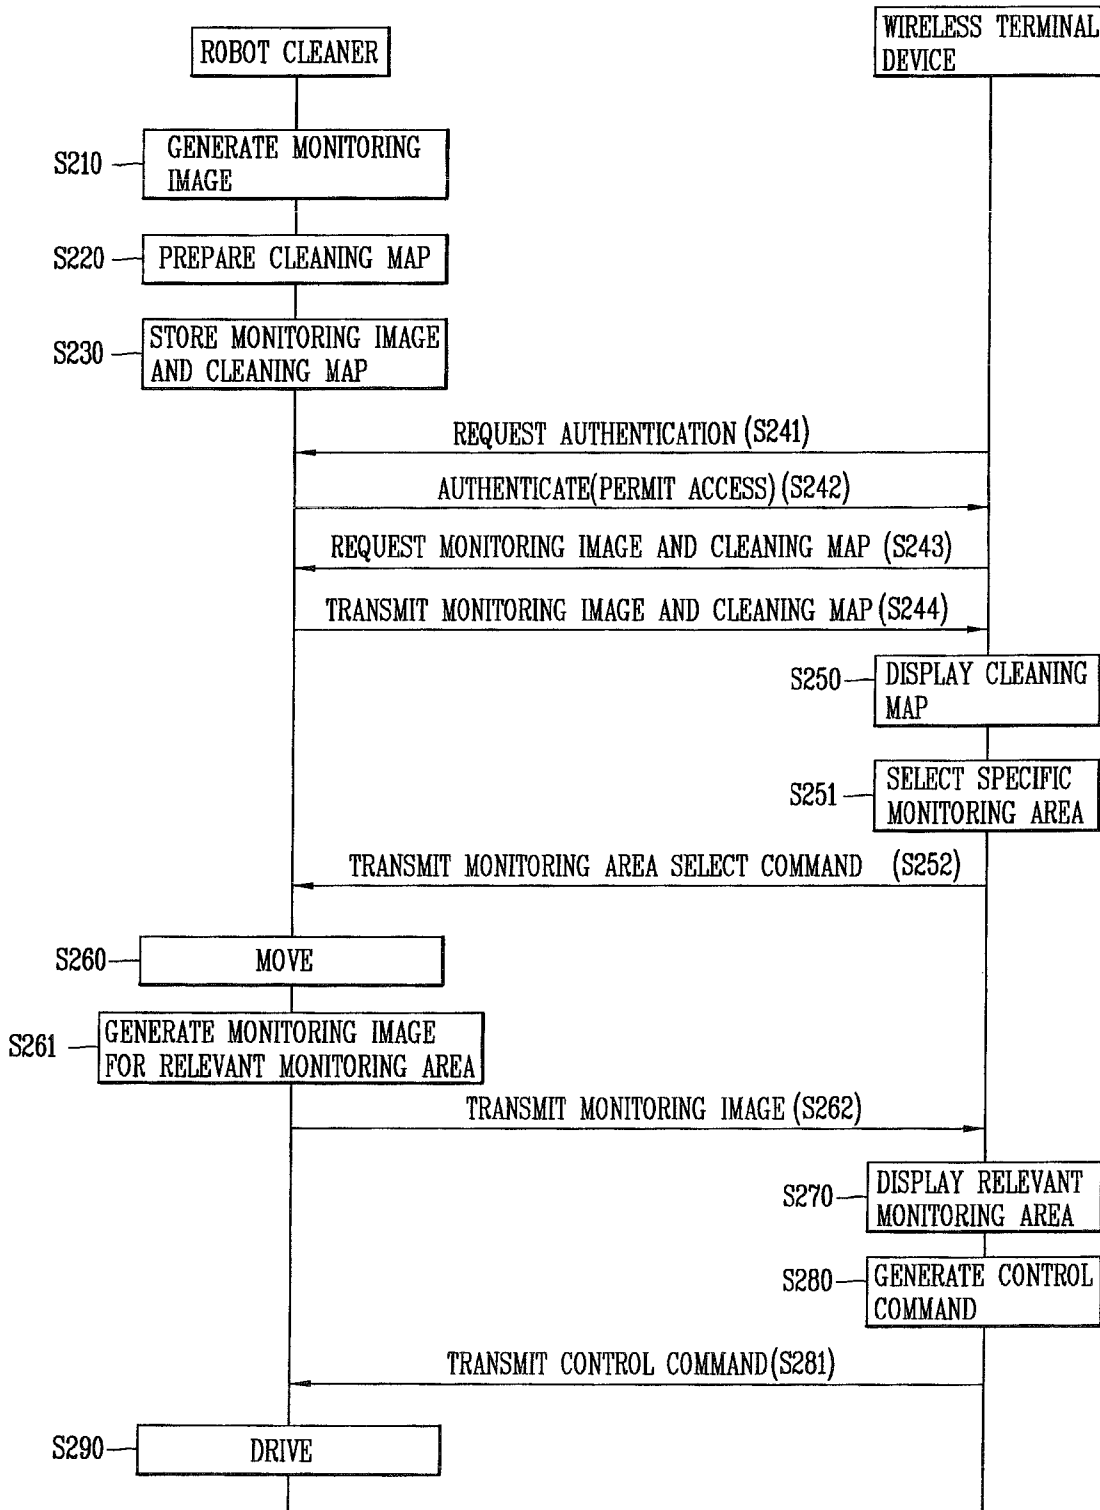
ROBOT CLEANER

WIRELESS TERMINAL DEVICE

S210 GENERATE MONITORING IMAGE

S220 PREPARE CLEANING MAP

S230 STORE MONITORING IMAGE AND CLEANING MAP

REQUEST AUTHENTICATION (S241)

AUTHENTICATE(PERMIT ACCESS) (S242)

REQUEST MONITORING IMAGE AND CLEANING MAP (S243)

TRANSMIT MONITORING IMAGE AND CLEANING MAP (S244)

S250 DISPLAY CLEANING MAP

S251 SELECT SPECIFIC MONITORING AREA

TRANSMIT MONITORING AREA SELECT COMMAND (S252)

S260 MOVE

S261 GENERATE MONITORING IMAGE FOR RELEVANT MONITORING AREA

TRANSMIT MONITORING IMAGE (S262)

S270 DISPLAY RELEVANT MONITORING AREA

S280 GENERATE CONTROL COMMAND

TRANSMIT CONTROL COMMAND(S281)

S290 DRIVE